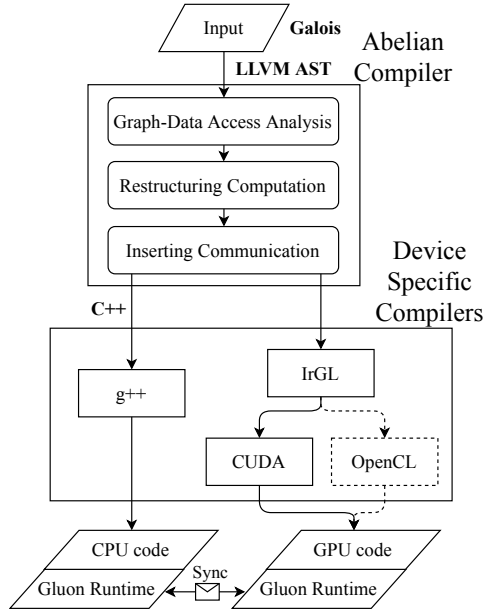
Input
Galois
Abelian Compiler
LLVM AST
Graph-Data Access Analysis
Restructuring Computation
Inserting Communication
Device Specific Compilers
C++
g++
IrGL
CUDA
OpenCL
CPU code
Gluon Runtime
Sync
GPU code
Gluon Runtime